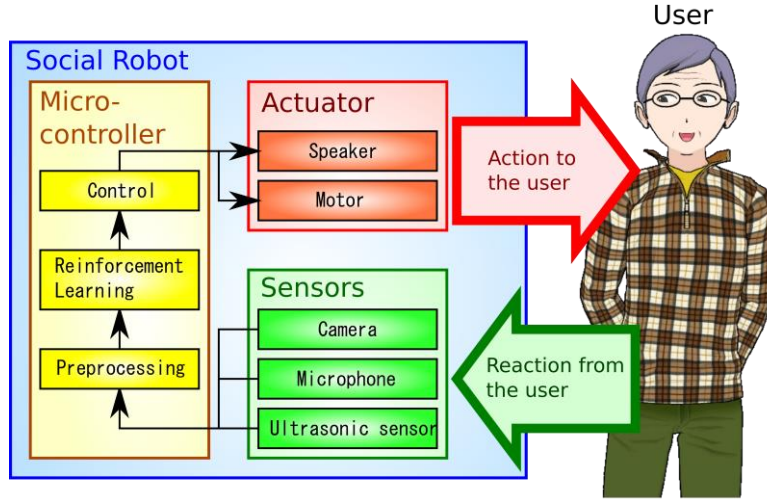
User

Social Robot

Micro-controller

Control

Reinforcement Learning

Preprocessing

Actuator

Speaker

Motor

Action to the user

Sensors

Camera

Microphone

Ultrasonic sensor

Reaction from the user